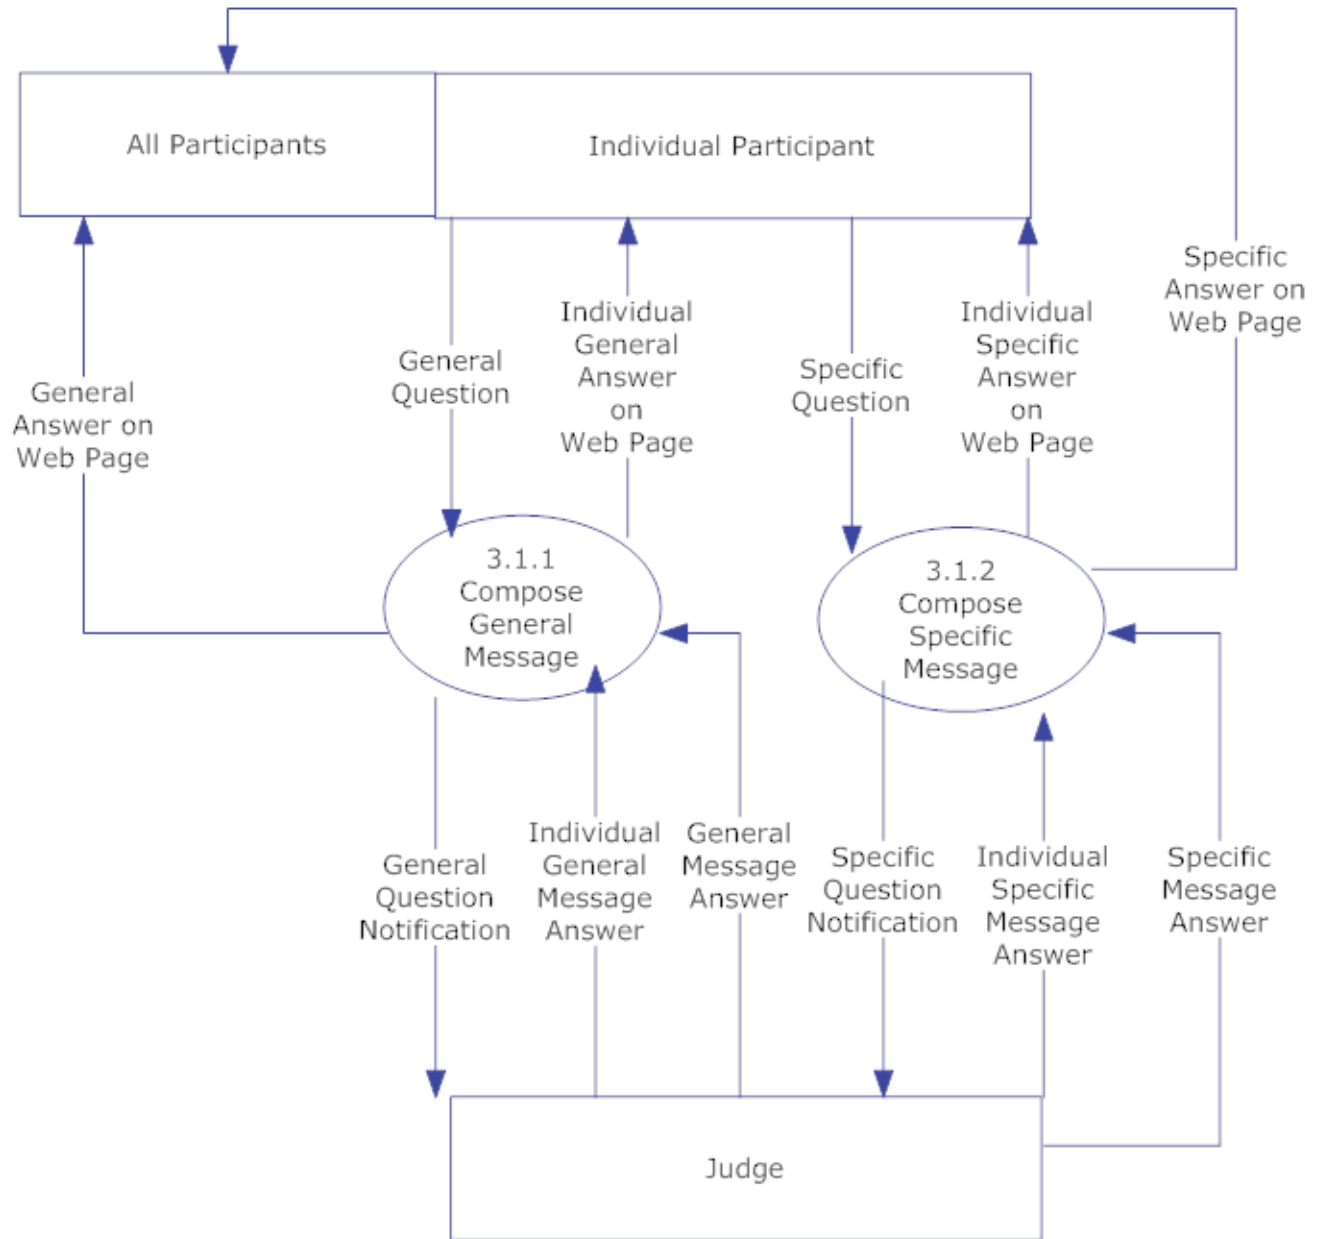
All Participants

Individual Participant

Specific Answer on Web Page

General Answer on Web Page

General Question

Individual General Answer on Web Page

Specific Question

Individual Specific Answer on Web Page

3.1.1 Compose General Message

3.1.2 Compose Specific Message

General Question Notification

Individual General Message Answer

General Message Answer

Specific Question Notification

Individual Specific Message Answer

Specific Message Answer

Judge